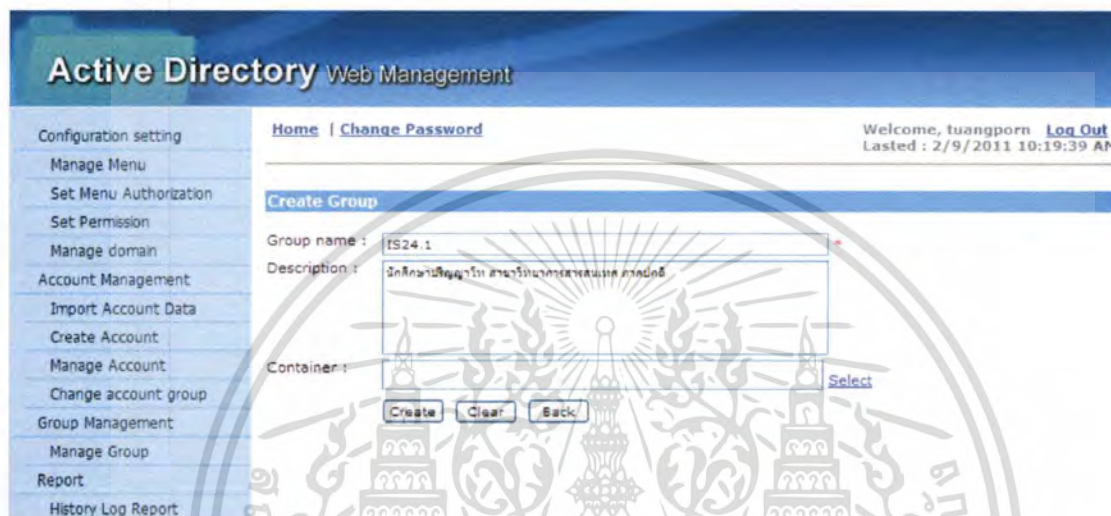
Active Directory Web Management

Configuration setting
Manage Menu
Set Menu Authorization
Set Permission
Manage domain
Account Management
Import Account Data
Create Account
Manage Account
Change account group
Group Management
Manage Group
Report
History Log Report

Home | Change Password

Welcome, tuangporn Log Out
Lasted : 2/9/2011 10:19:39 AM

Create Group

Group name : IS24.1 *
Description : นักศึกษาปริญญาโท สาขาวิชาเทคโนโลยีสารสนเทศ ภาคปกติ

Container : Select

Create Clear Back